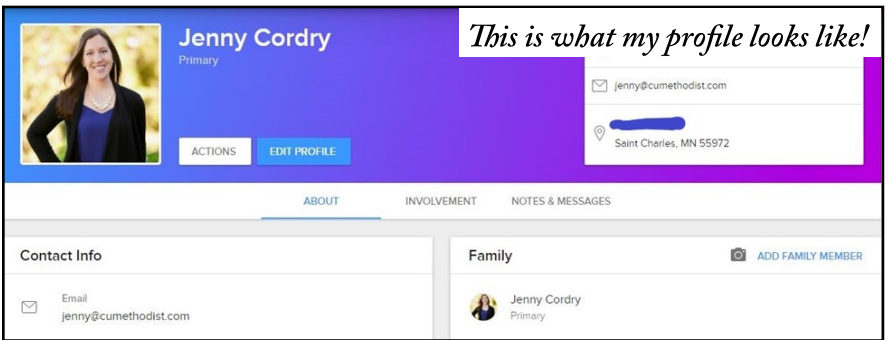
Jenny Cordry
Primary

This is what my profile looks like!

jenny@cumethodist.com

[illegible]
Saint Charles, MN 55972

ACTIONS
EDIT PROFILE

ABOUT
INVOLVEMENT
NOTES & MESSAGES

Contact Info

Email
jenny@cumethodist.com

Family

ADD FAMILY MEMBER

Jenny Cordry
Primary